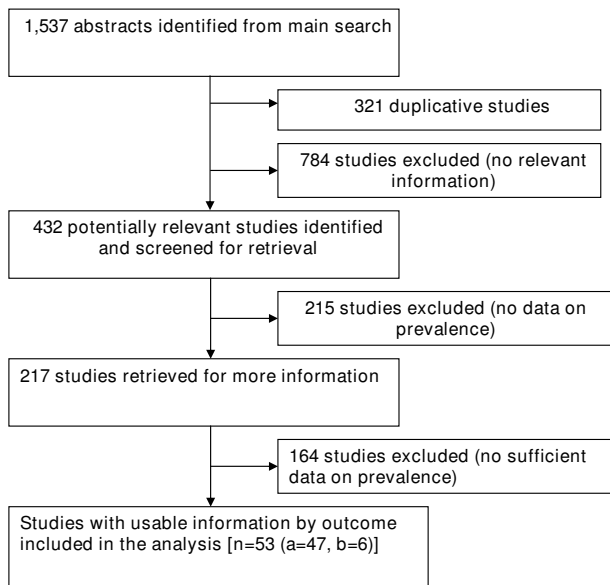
1,537 abstracts identified from main search

321 duplicative studies

784 studies excluded (no relevant information)

432 potentially relevant studies identified and screened for retrieval

215 studies excluded (no data on prevalence)

217 studies retrieved for more information

164 studies excluded (no sufficient data on prevalence)

Studies with usable information by outcome included in the analysis [n=53 (a=47, b=6)]